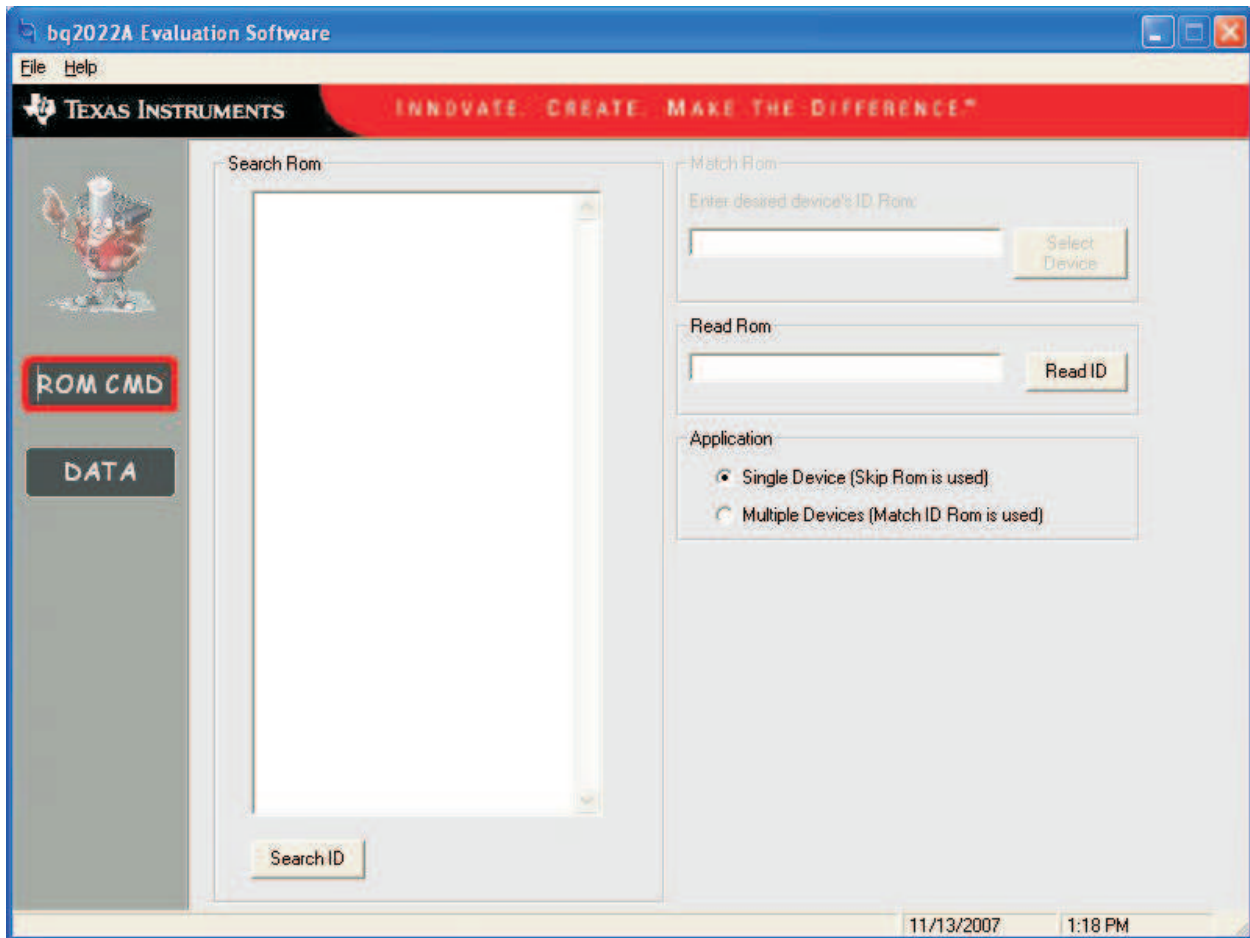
bq2022A Evaluation Software

File Help

TEXAS INSTRUMENTS

INNOVATE. CREATE. MAKE THE DIFFERENCE.™

ROM CMD

DATA

Search Rom

Search ID

Match Rom

Enter desired device's ID Rom:

Select Device

Read Rom

Read ID

Application

Single Device (Skip Rom is used)

Multiple Devices (Match ID Rom is used)

11/13/2007

1:18 PM